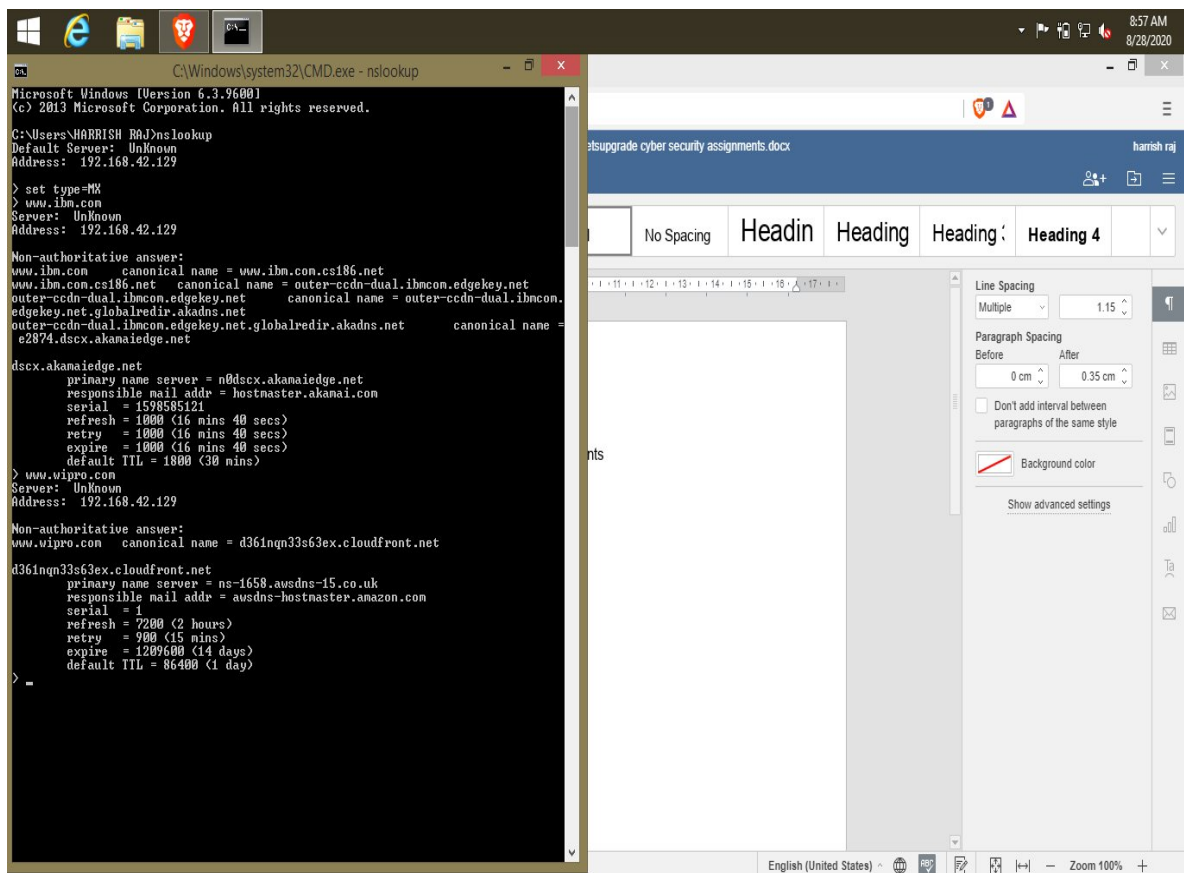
8:57 AM
8/28/2020

C:\Windows\system32\CMD.exe - nslookup

Microsoft Windows [Version 6.3.9600]
(c) 2013 Microsoft Corporation. All rights reserved.

C:\Users\HARRISH RAJ>nslookup
Default Server: UnKnown
Address: 192.168.42.129

> set type=MX
> www.ibm.com
Server: UnKnown
Address: 192.168.42.129

Non-authoritative answer:
www.ibm.com canonical name = www.ibm.com.cs186.net
www.ibm.com.cs186.net canonical name = outer-ccdn-dual.ibmcom.edgekey.net
outer-ccdn-dual.ibmcom.edgekey.net canonical name = outer-ccdn-dual.ibmcom.edgekey.net.globalredir.akadns.net
outer-ccdn-dual.ibmcom.edgekey.net.globalredir.akadns.net canonical name = e2874.dscx.akamaiedge.net

dscx.akamaiedge.net
primary name server = n0dscx.akamaiedge.net
responsible mail addr = hostmaster.akamai.com
serial = 1598585121
refresh = 1000 (16 mins 40 secs)
retry = 1000 (16 mins 40 secs)
expire = 1000 (16 mins 40 secs)
default TTL = 1800 (30 mins)
> www.wipro.com
Server: UnKnown
Address: 192.168.42.129

Non-authoritative answer:
www.wipro.com canonical name = d361nqn33s63ex.cloudfront.net

d361nqn33s63ex.cloudfront.net
primary name server = ns-1658.awsdns-15.co.uk
responsible mail addr = awsdns-hostmaster.amazon.com
serial = 1
refresh = 7200 (2 hours)
retry = 900 (15 mins)
expire = 1209600 (14 days)
default TTL = 86400 (1 day)
> _

etsupgrade cyber security assignments.docx
harrish raj

No Spacing
Headin
Heading
Heading :
Heading 4

Line Spacing
Multiple
1.15
Paragraph Spacing
Before
After
0 cm
0.35 cm
Don't add interval between paragraphs of the same style
Background color
Show advanced settings

nts

English (United States)
Zoom 100%